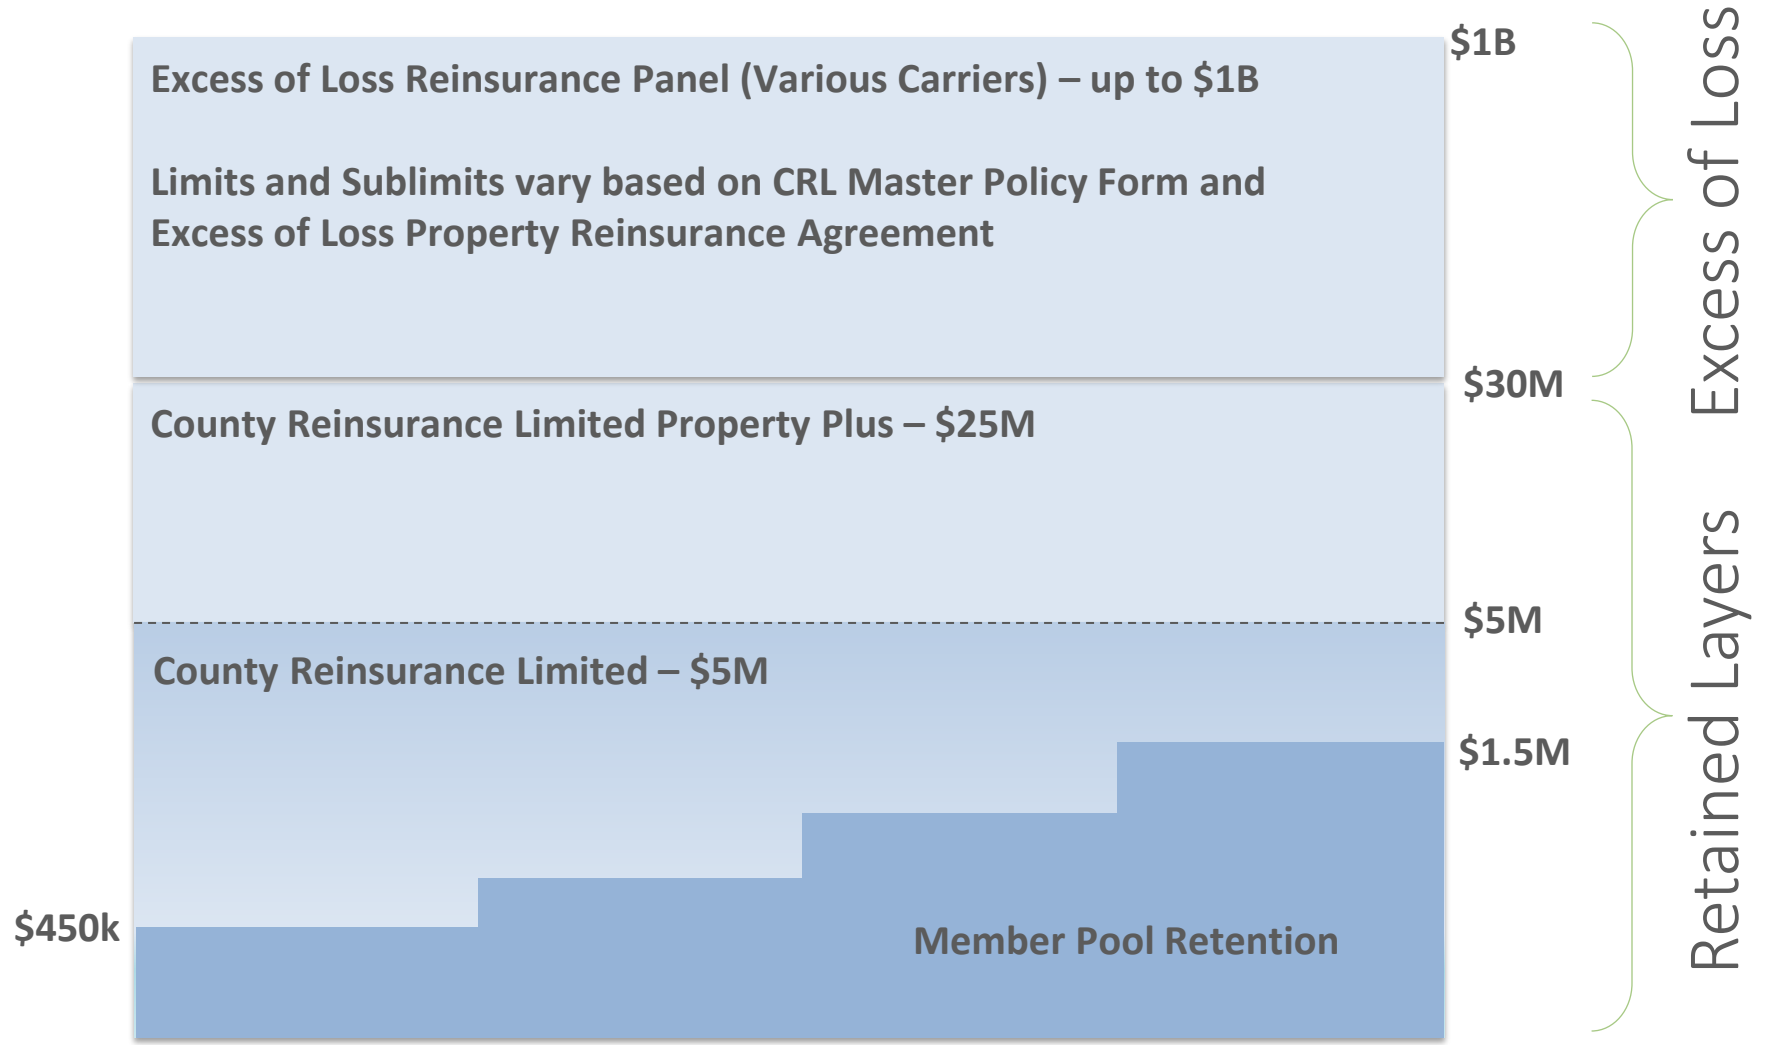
Excess of Loss Reinsurance Panel (Various Carriers) – up to $1B

Limits and Sublimits vary based on CRL Master Policy Form and Excess of Loss Property Reinsurance Agreement

$1B

Excess of Loss

County Reinsurance Limited Property Plus – $25M

$30M

$5M

County Reinsurance Limited – $5M

$1.5M

Retained Layers

$450k

Member Pool Retention